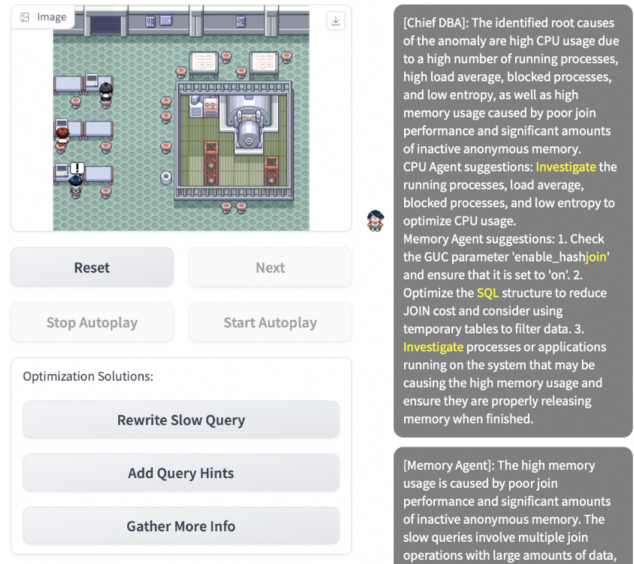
Image

Reset

Next

Stop Autoplay

Start Autoplay

Optimization Solutions:

Rewrite Slow Query

Add Query Hints

Gather More Info

[Chief DBA]: The identified root causes of the anomaly are high CPU usage due to a high number of running processes, high load average, blocked processes, and low entropy, as well as high memory usage caused by poor join performance and significant amounts of inactive anonymous memory.
CPU Agent suggestions: Investigate the running processes, load average, blocked processes, and low entropy to optimize CPU usage.
Memory Agent suggestions: 1. Check the GUC parameter 'enable_hashjoin' and ensure that it is set to 'on'. 2. Optimize the SQL structure to reduce JOIN cost and consider using temporary tables to filter data. 3. Investigate processes or applications running on the system that may be causing the high memory usage and ensure they are properly releasing memory when finished.

[Memory Agent]: The high memory usage is caused by poor join performance and significant amounts of inactive anonymous memory. The slow queries involve multiple join operations with large amounts of data,